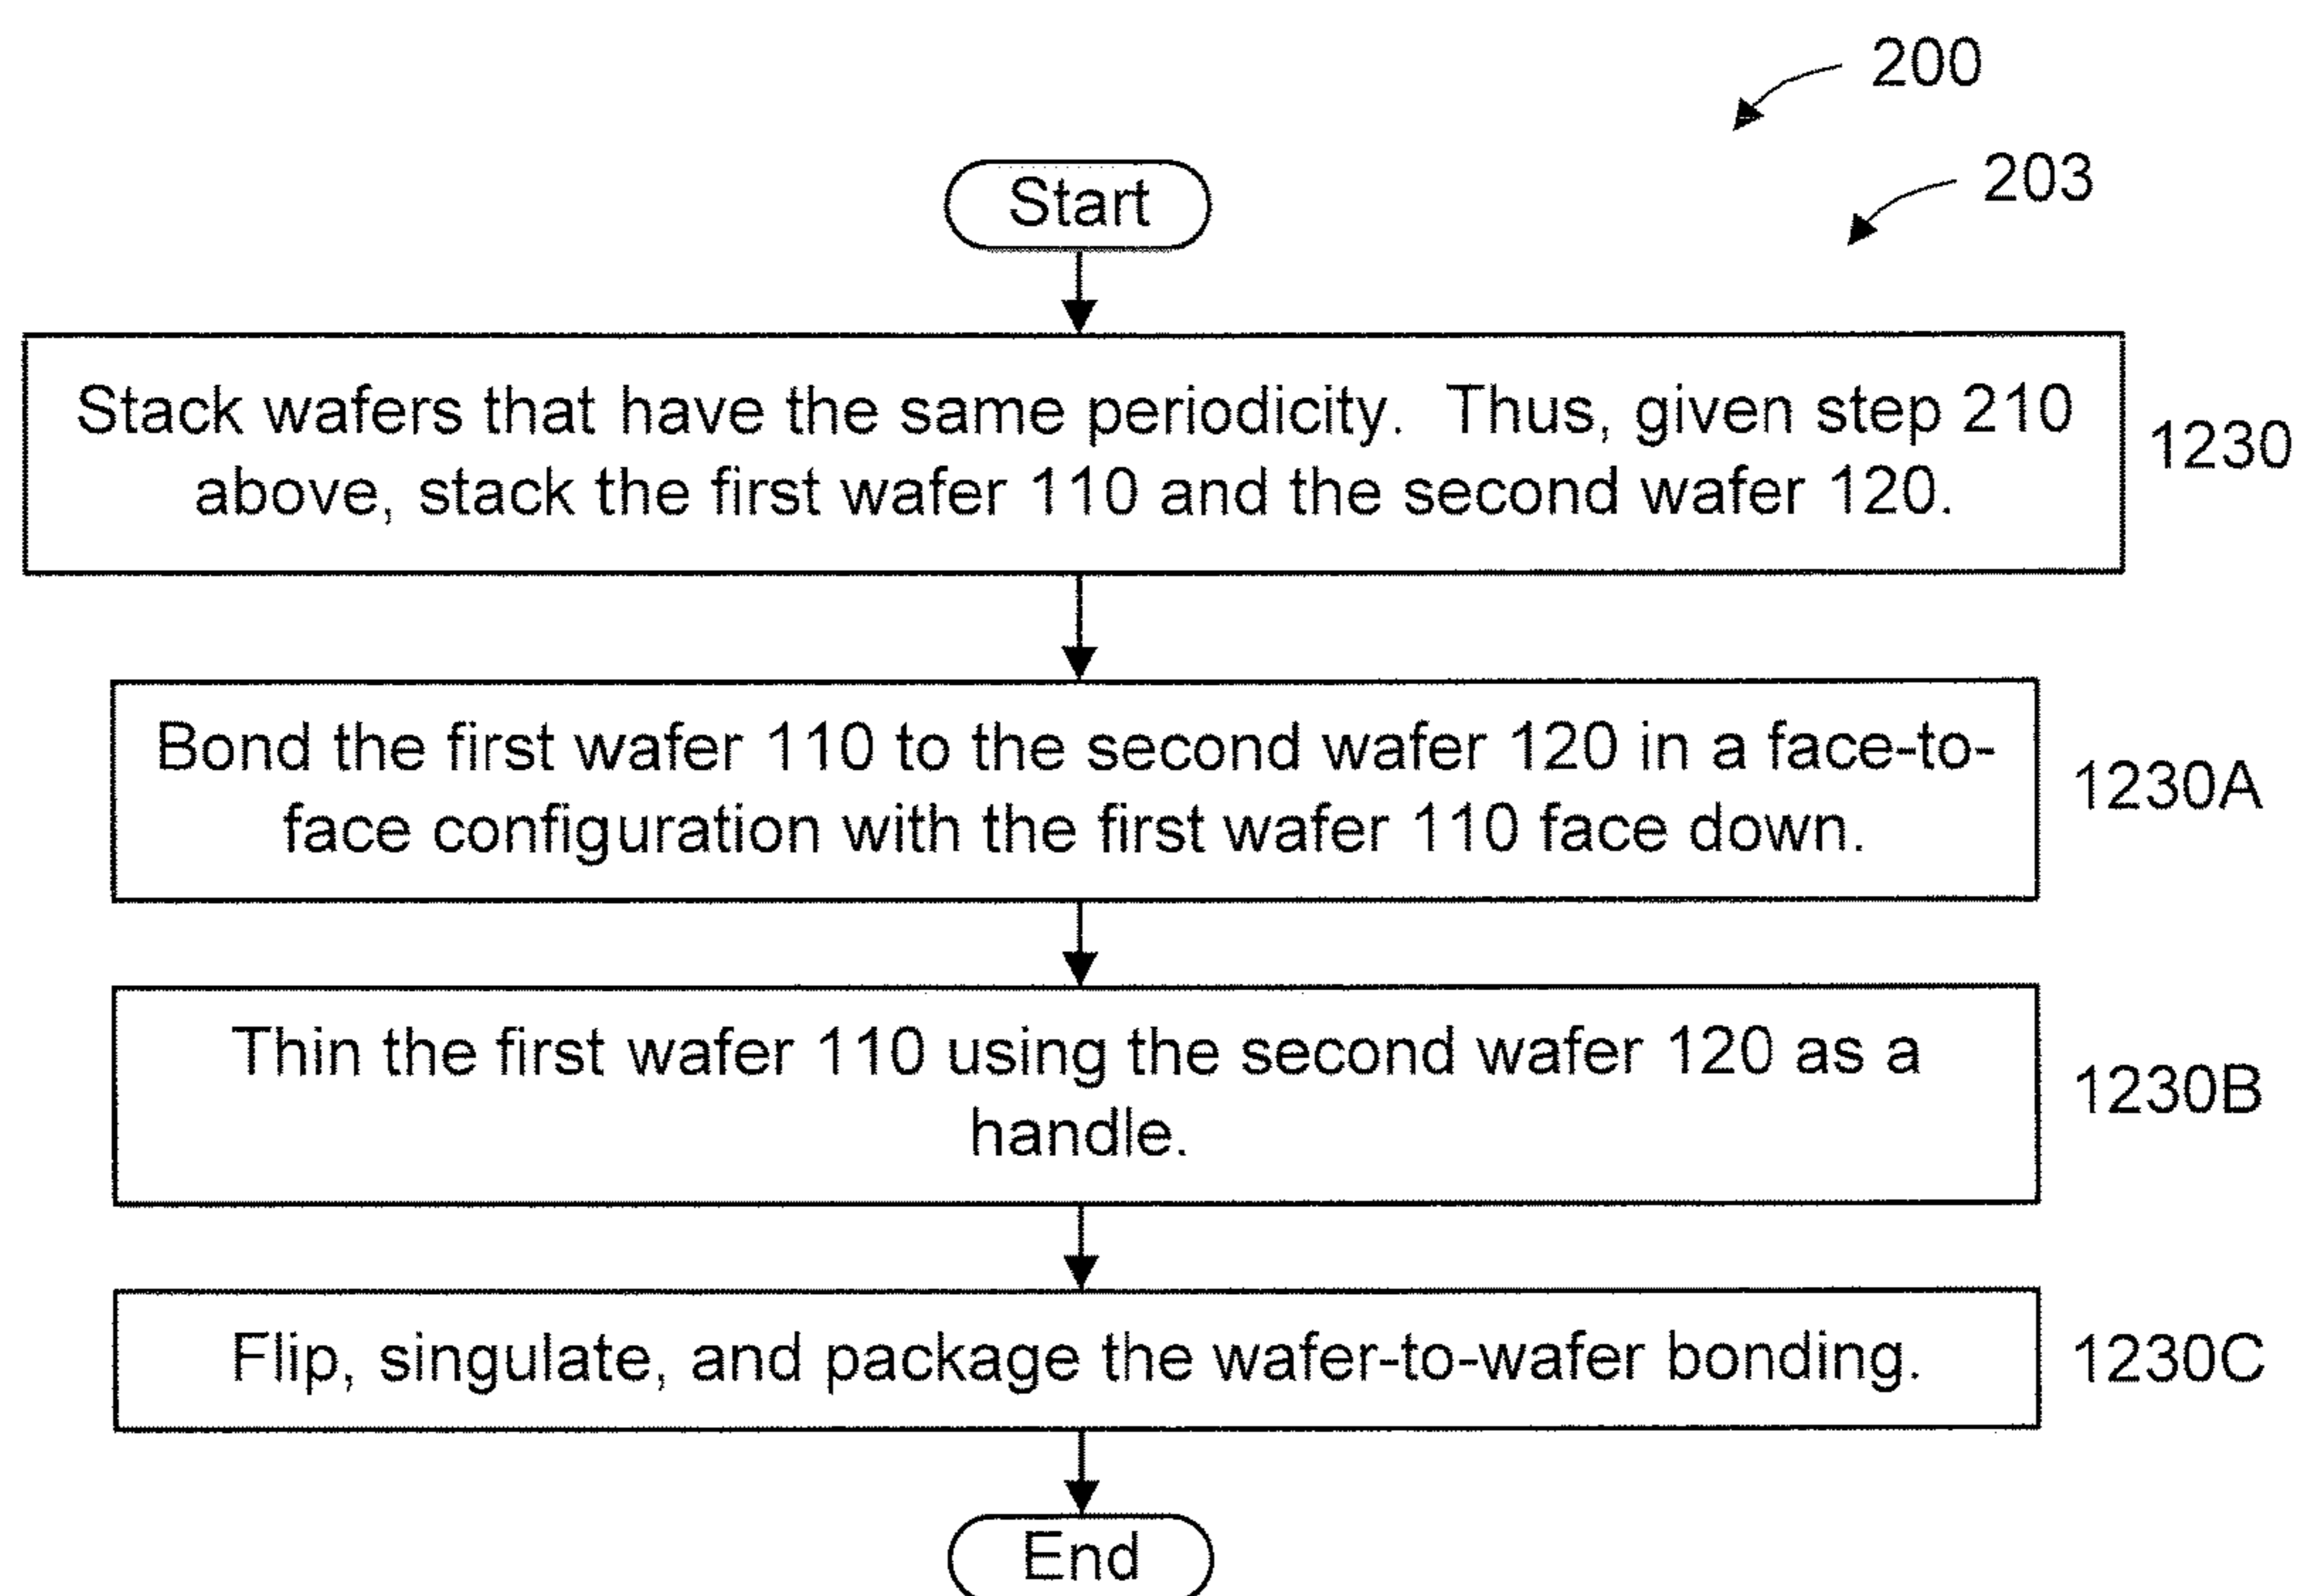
200

203

Start

Stack wafers that have the same periodicity. Thus, given step 210 above, stack the first wafer 110 and the second wafer 120.

1230

Bond the first wafer 110 to the second wafer 120 in a face-to-face configuration with the first wafer 110 face down.

1230A

Thin the first wafer 110 using the second wafer 120 as a handle.

1230B

Flip, singulate, and package the wafer-to-wafer bonding.

1230C

End